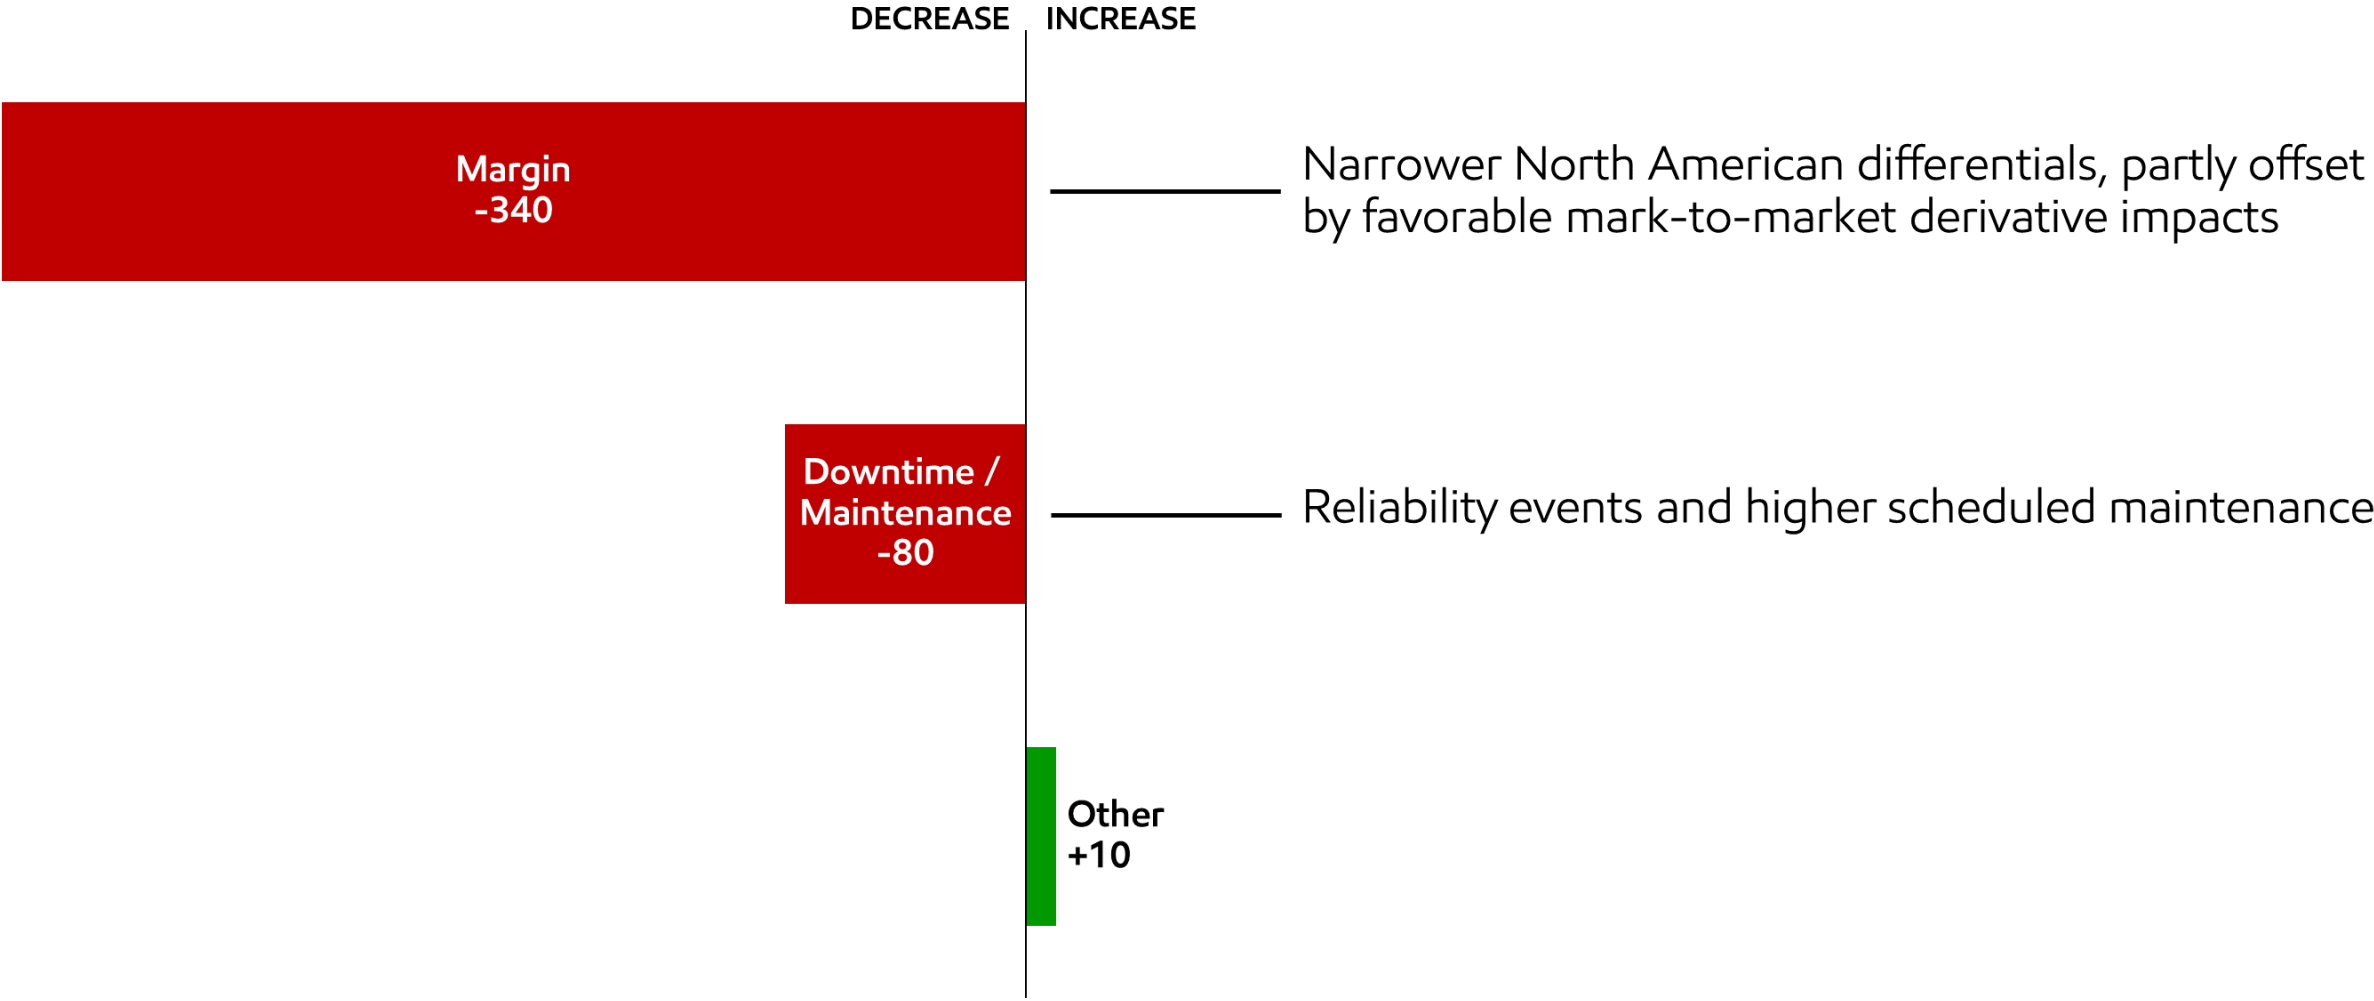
DECREASE INCREASE

Margin
-340

Narrower North American differentials, partly offset by favorable mark-to-market derivative impacts

Downtime / Maintenance
-80

Reliability events and higher scheduled maintenance

Other
+10